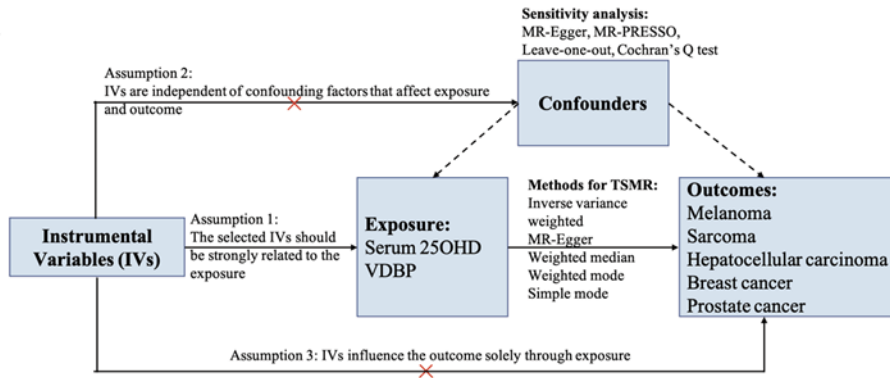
Sensitivity analysis:
MR-Egger, MR-PRESSO,
Leave-one-out, Cochran's Q test

Assumption 2:
IVs are independent of confounding factors that affect exposure and outcome

Confounders

Instrumental Variables (IVs)

Assumption 1:
The selected IVs should be strongly related to the exposure

Exposure:
Serum 25OHD
VDBP

Methods for TSMR:
Inverse variance weighted
MR-Egger
Weighted median
Weighted mode
Simple mode

Outcomes:
Melanoma
Sarcoma
Hepatocellular carcinoma
Breast cancer
Prostate cancer

Assumption 3: IVs influence the outcome solely through exposure